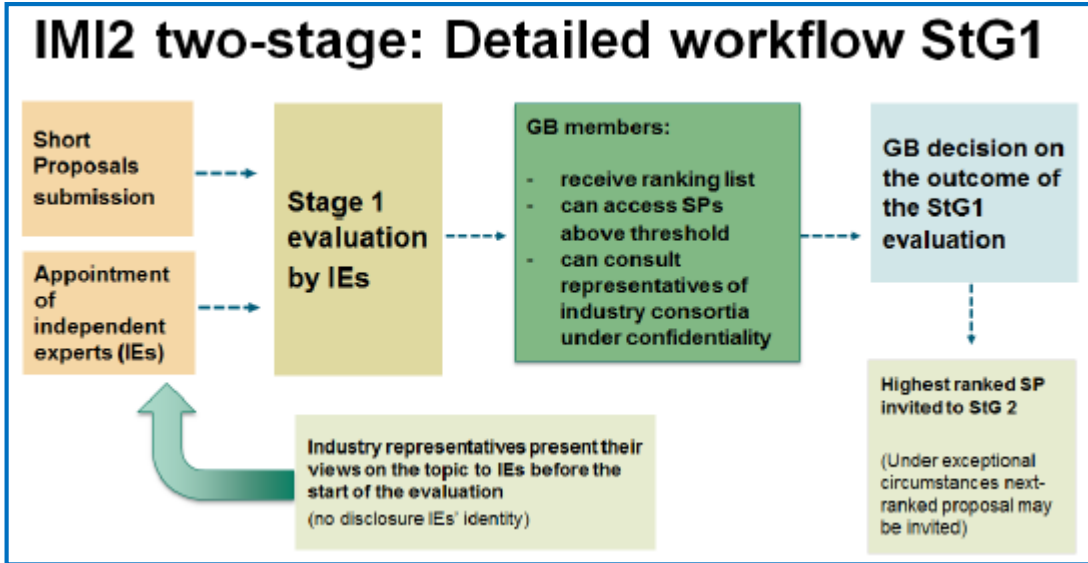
IMI2 two-stage: Detailed workflow StG1

Short Proposals submission

Appointment of independent experts (IEs)

Stage 1 evaluation by IEs

GB members:

- receive ranking list
- can access SPs above threshold
- can consult representatives of industry consortia under confidentiality

GB decision on the outcome of the StG1 evaluation

Highest ranked SP invited to StG 2

(Under exceptional circumstances next-ranked proposal may be invited)

Industry representatives present their views on the topic to IEs before the start of the evaluation

(no disclosure IEs' identity)